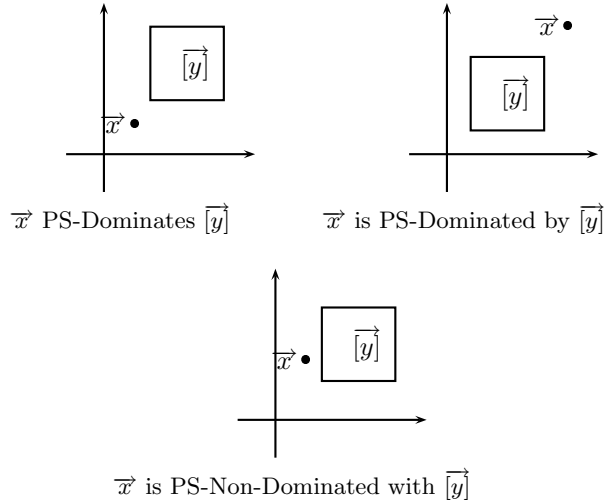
$[\overrightarrow{y}]$

$\overrightarrow{x}$

$\overrightarrow{x}$ PS-Dominates $[\overrightarrow{y}]$

$\overrightarrow{x}$

$[\overrightarrow{y}]$

$\overrightarrow{x}$ is PS-Dominated by $[\overrightarrow{y}]$

$\overrightarrow{x}$

$[\overrightarrow{y}]$

$\overrightarrow{x}$ is PS-Non-Dominated with $[\overrightarrow{y}]$